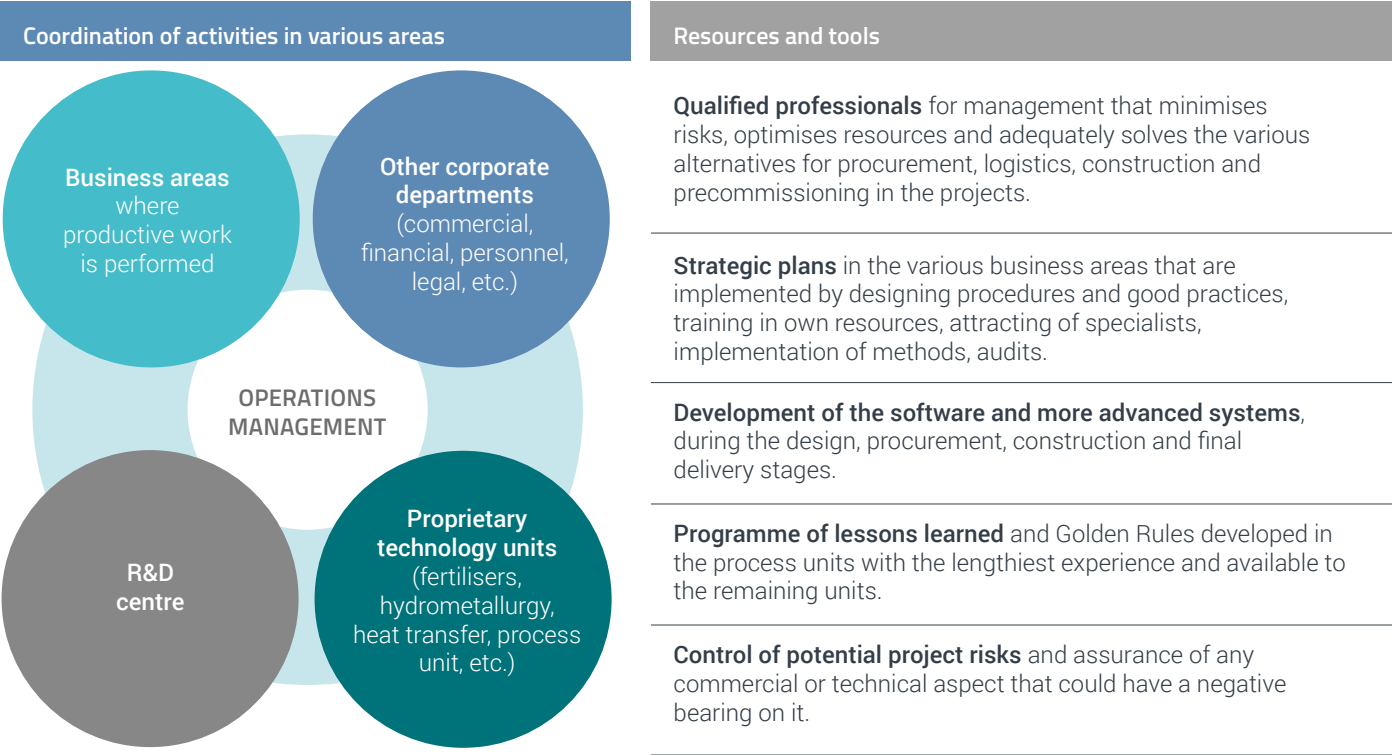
Coordination of activities in various areas

Business areas where productive work is performed

Other corporate departments (commercial, financial, personnel, legal, etc.)

OPERATIONS MANAGEMENT

R&D centre

Proprietary technology units (fertilisers, hydrometallurgy, heat transfer, process unit, etc.)

Resources and tools

Qualified professionals for management that minimises risks, optimises resources and adequately solves the various alternatives for procurement, logistics, construction and precommissioning in the projects.

Strategic plans in the various business areas that are implemented by designing procedures and good practices, training in own resources, attracting of specialists, implementation of methods, audits.

Development of the software and more advanced systems, during the design, procurement, construction and final delivery stages.

Programme of lessons learned and Golden Rules developed in the process units with the lengthiest experience and available to the remaining units.

Control of potential project risks and assurance of any commercial or technical aspect that could have a negative bearing on it.